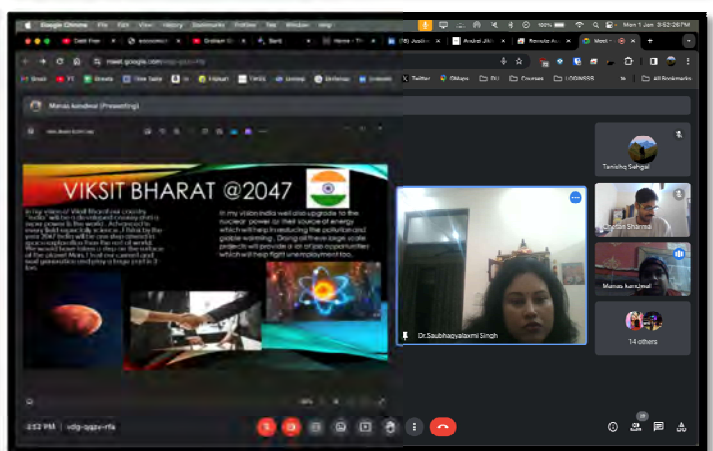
Google Chrome File Edit View History Bookmarks Profiles Tab Window Help

Mon 1 Jan 3:52 PM

meet.google.com/vdg-gqpx-rfa

Gmail YT Sheets Time Table Flipkart Twitter GMaps Courses All Bookmarks

Manas (Presenting)

VIKSIT BHARAT @2047

In my vision of Viksit Bharat our country "India" will be a developed country and a super power in the world. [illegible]

In my vision India will also upgrade to the nuclear power as their source of energy which will help in reducing the pollution and global warming. Doing all these large scale projects will provide a lot of job opportunities which will help fight unemployment too.

Tanishq Sehgal

Sharma

Manas kanojiya

Dr.Saubhagyalaxmi Singh

14 others

3:52 PM | vdg-gqpx-rfa